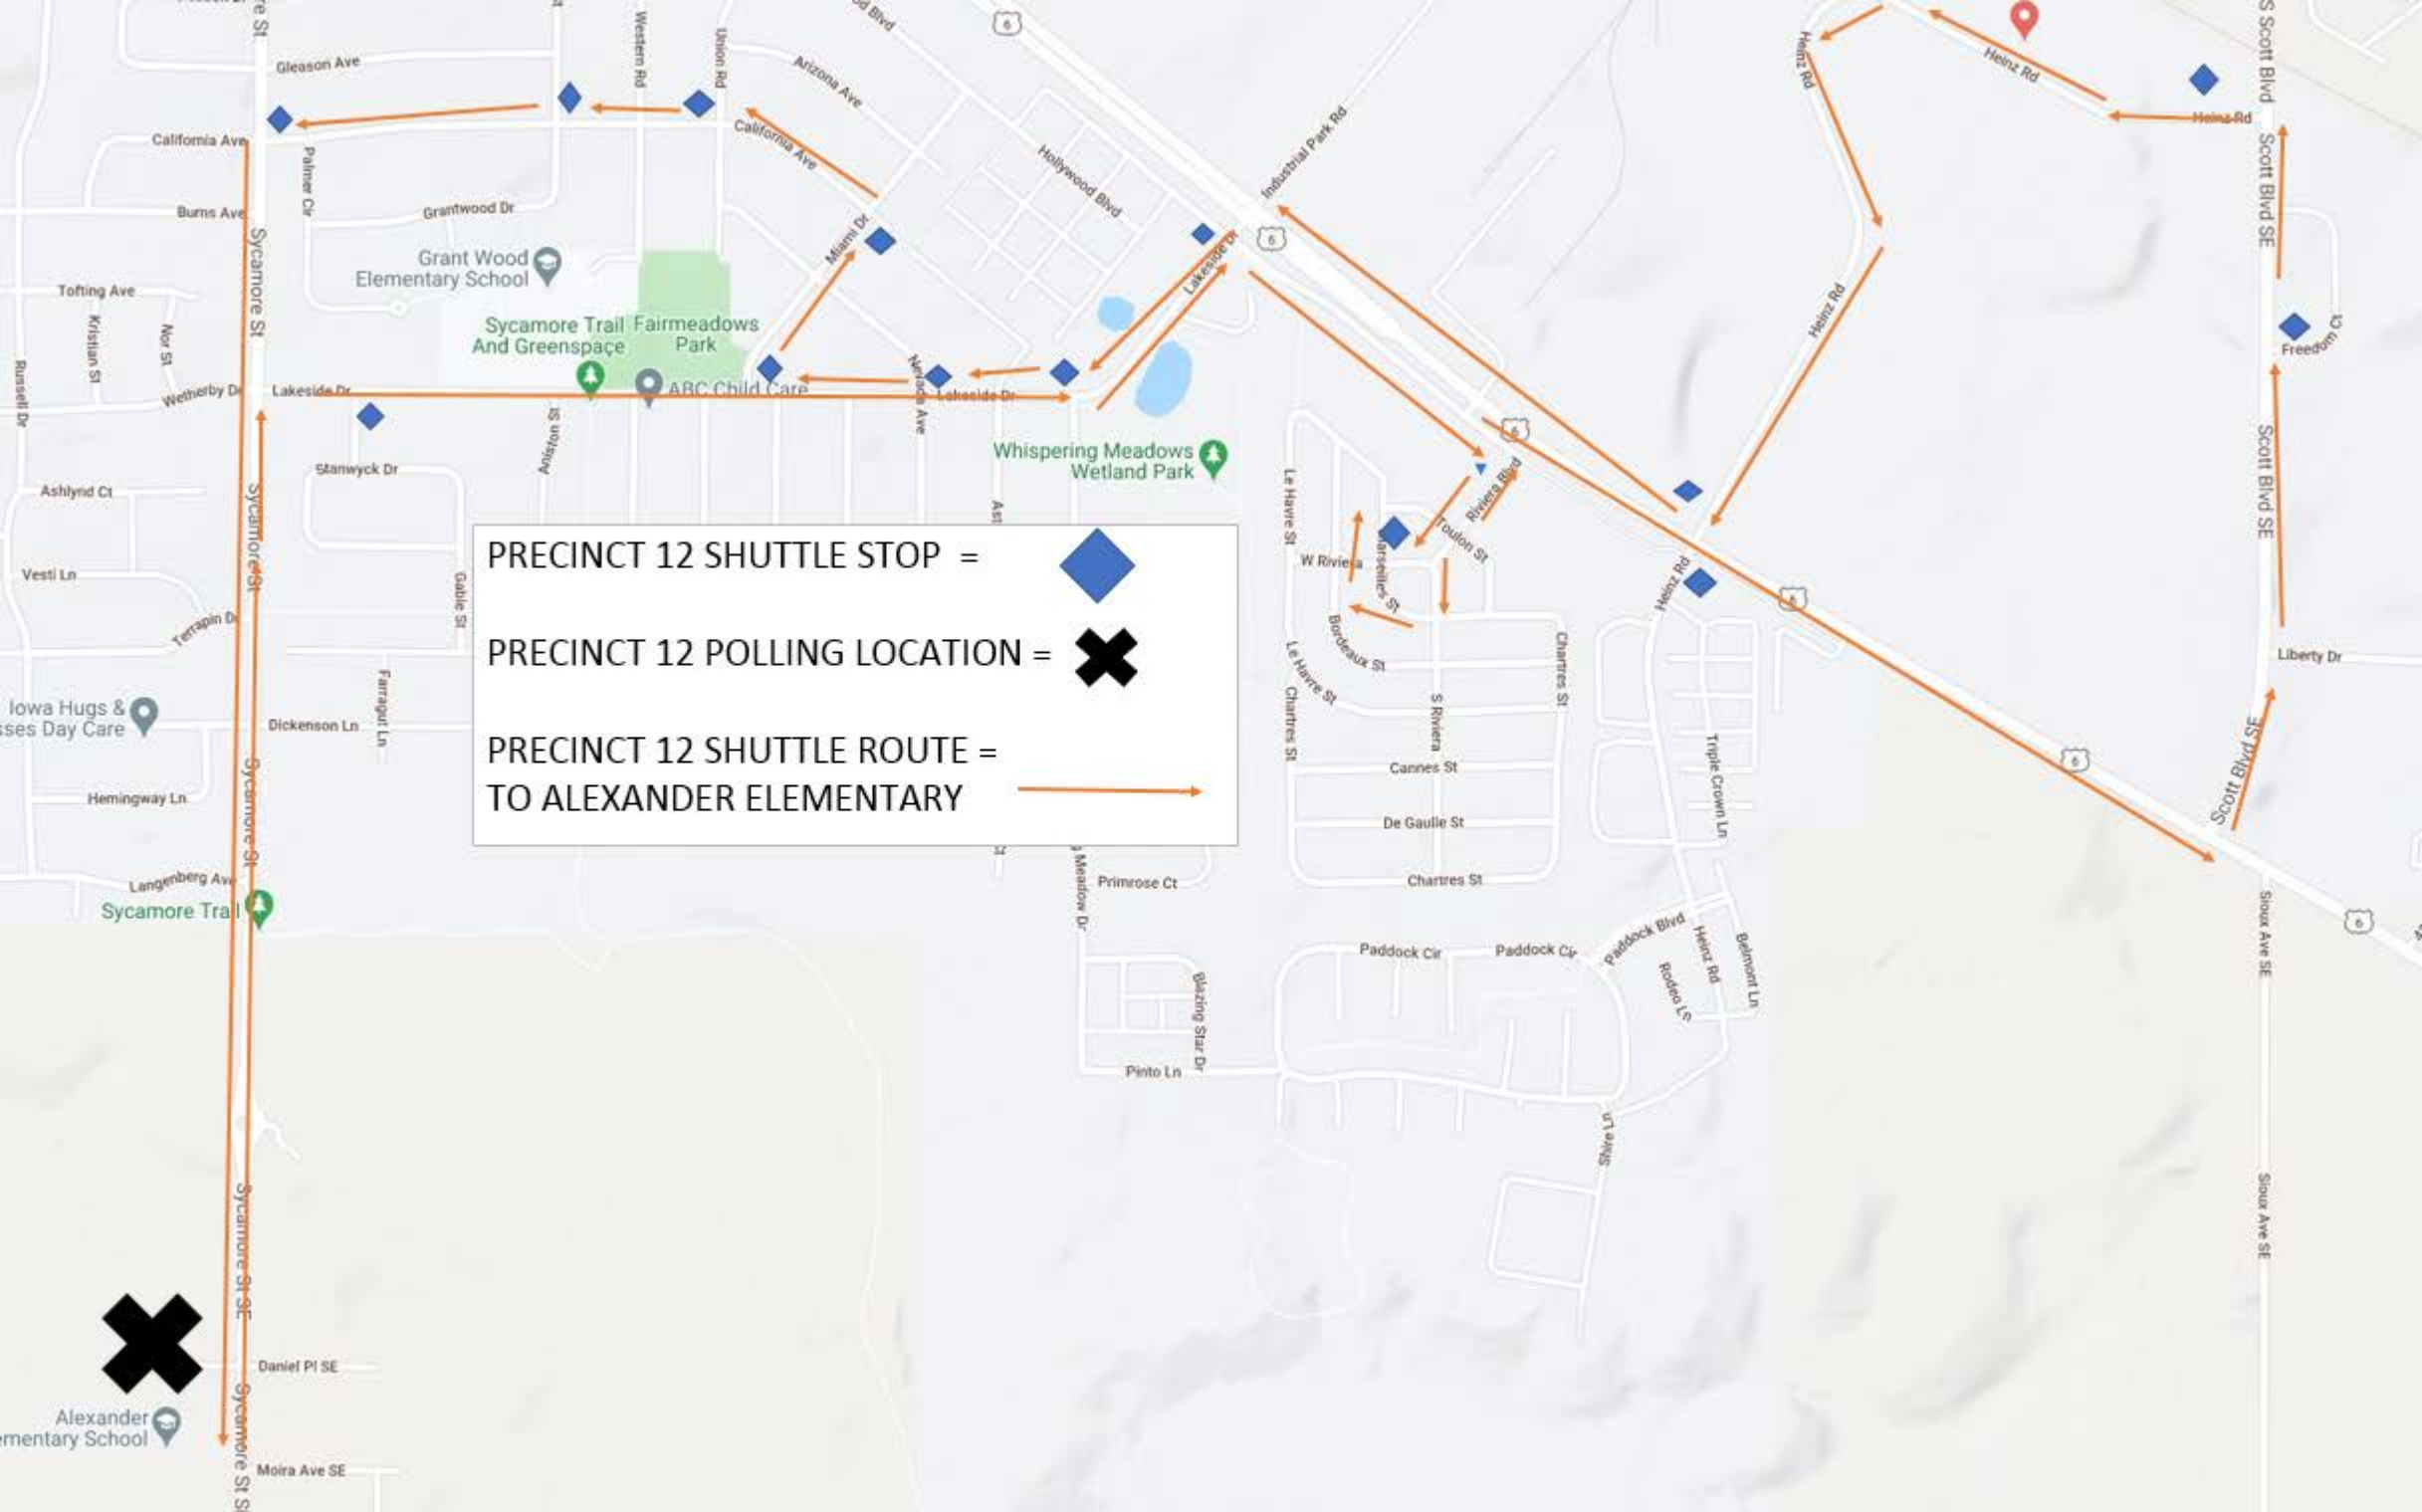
PRECINCT 12 SHUTTLE STOP =

PRECINCT 12 POLLING LOCATION =

PRECINCT 12 SHUTTLE ROUTE =
TO ALEXANDER ELEMENTARY

Gleason Ave
California Ave
Burns Ave
Grantwood Dr
Grant Wood Elementary School
Tofting Ave
Kristian St
Nor St
Russell Dr
Wetherby Dr
Lakeside Dr
Sycamore St
Palmer Cir
Western Rd
Union Rd
Arizona Ave
California Ave
Miami Dr
Hollywood Blvd
Industrial Park Rd
Lakeside Dr
Sycamore Trail And Greenspace
Fairmeadows Park
ABC Child Care
Nevada Ave
Lakeside Dr
Whispering Meadows Wetland Park
Stanwyck Dr
Aniston St
Ashlynd Ct
Vesti Ln
Terrapin Dr
Gable St
Farragut Ln
Dickenson Ln
Iowa Hugs & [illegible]sses Day Care
Hemingway Ln
Langenberg Ave
Sycamore Trail
Meadow Dr
Primrose Ct
Le Havre St
W Riviera
Marseilles St
Toulon St
Riviera Blvd
Bordeaux St
Le Havre St
Chartres St
S Riviera
Charles St
Cannes St
De Gaulle St
Chartres St
Paddock Cir
Paddock Cir
Paddock Blvd
Heinz Rd
Rodeo Ln
Belmont Ln
Triple Crown Ln
Blazing Star Dr
Pinto Ln
Shire Ln
Heinz Rd
Heinz Rd
Heinz Rd
Heinz Rd
S Scott Blvd
Scott Blvd SE
Scott Blvd SE
Freedom Ct
Liberty Dr
Scott Blvd SE
Sioux Ave SE
Sioux Ave SE
Sycamore St SE
Daniel Pl SE
Alexander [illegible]mentary School
Moira Ave SE
Sycamore St SE
6
6
6
6
6
6